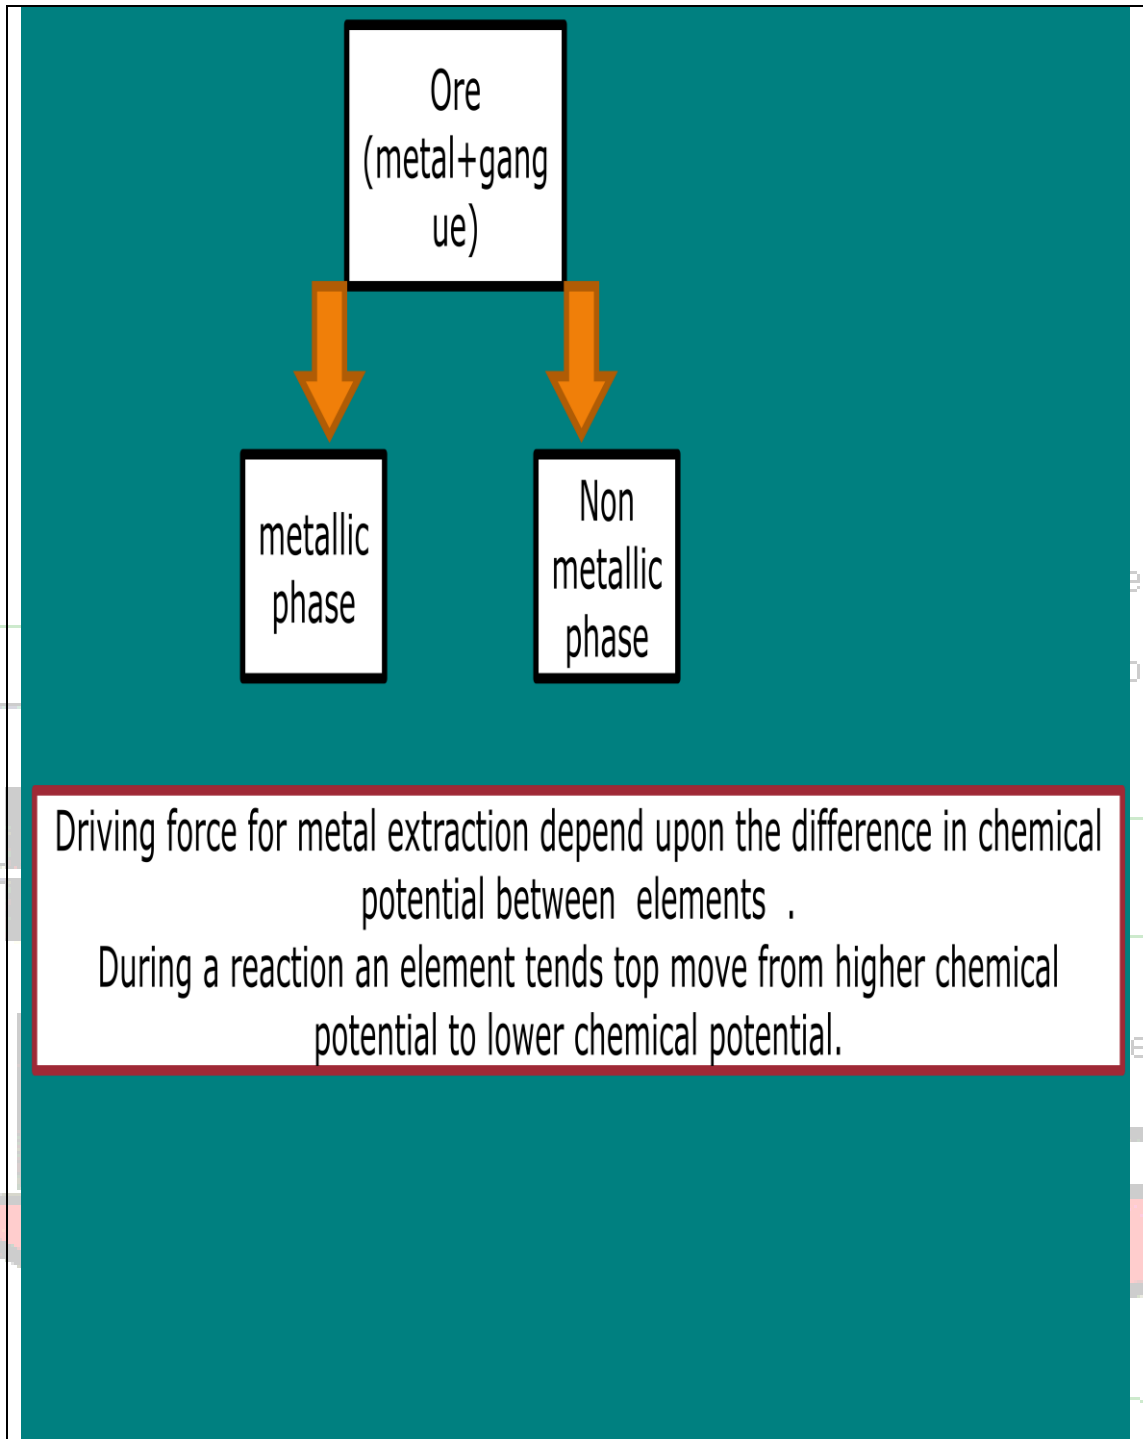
Ore (metal+gangue)

metallic phase

Non metallic phase

Driving force for metal extraction depend upon the difference in chemical potential between elements .
During a reaction an element tends top move from higher chemical potential to lower chemical potential.